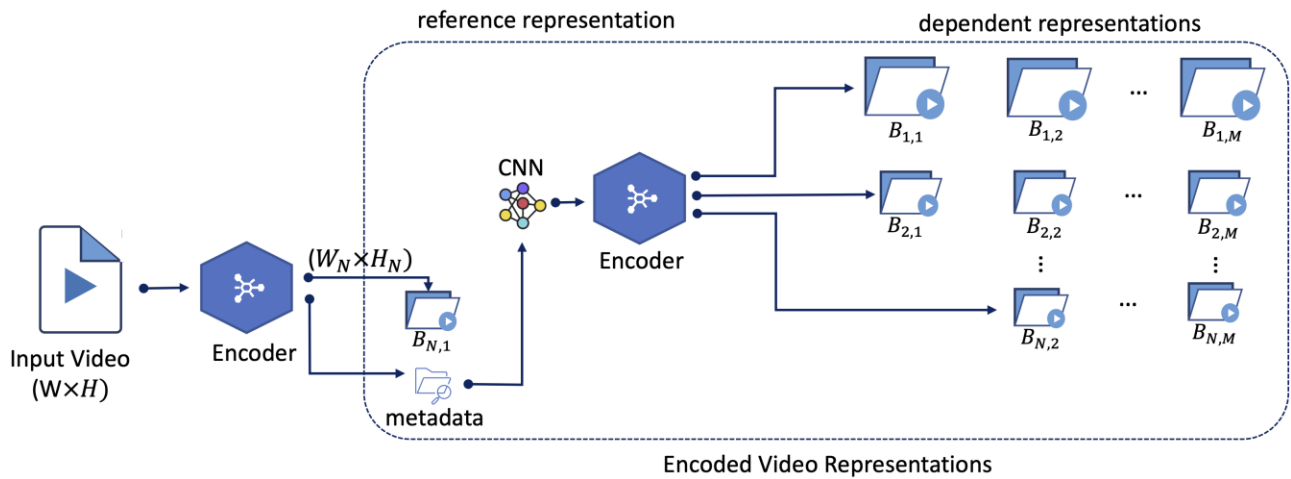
reference representation

dependent representations

Input Video (W$\times H$)

Encoder

$(W_N \times H_N)$

$B_{N,1}$

metadata

CNN

Encoder

$B_{1,1}$ $B_{1,2}$ ... $B_{1,M}$

$B_{2,1}$ $B_{2,2}$ ... $B_{2,M}$

⋮ ⋮

$B_{N,2}$ ... $B_{N,M}$

Encoded Video Representations